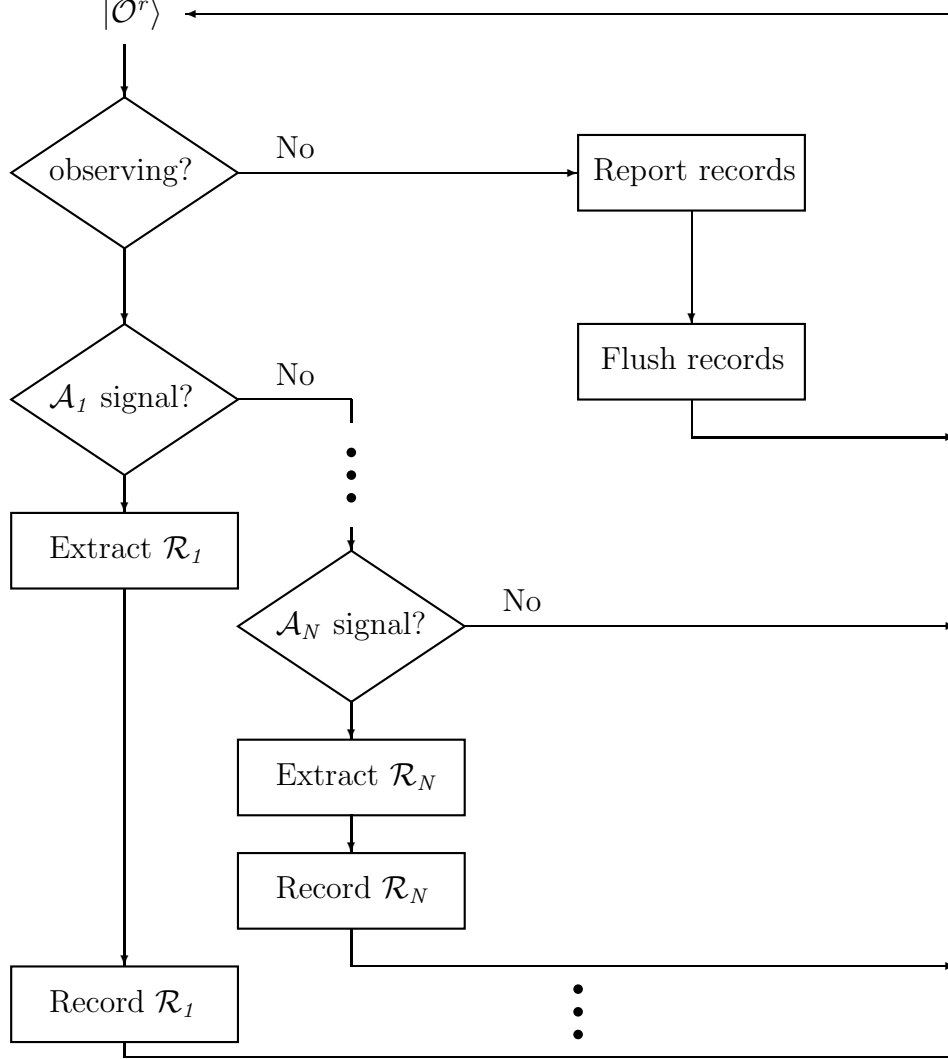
$|\mathcal{O}^r\rangle$

observing?

No

Report records

Flush records

$\mathcal{A}_1$ signal?

No

Extract $\mathcal{R}_1$

$\mathcal{A}_N$ signal?

No

Extract $\mathcal{R}_N$

Record $\mathcal{R}_N$

Record $\mathcal{R}_1$